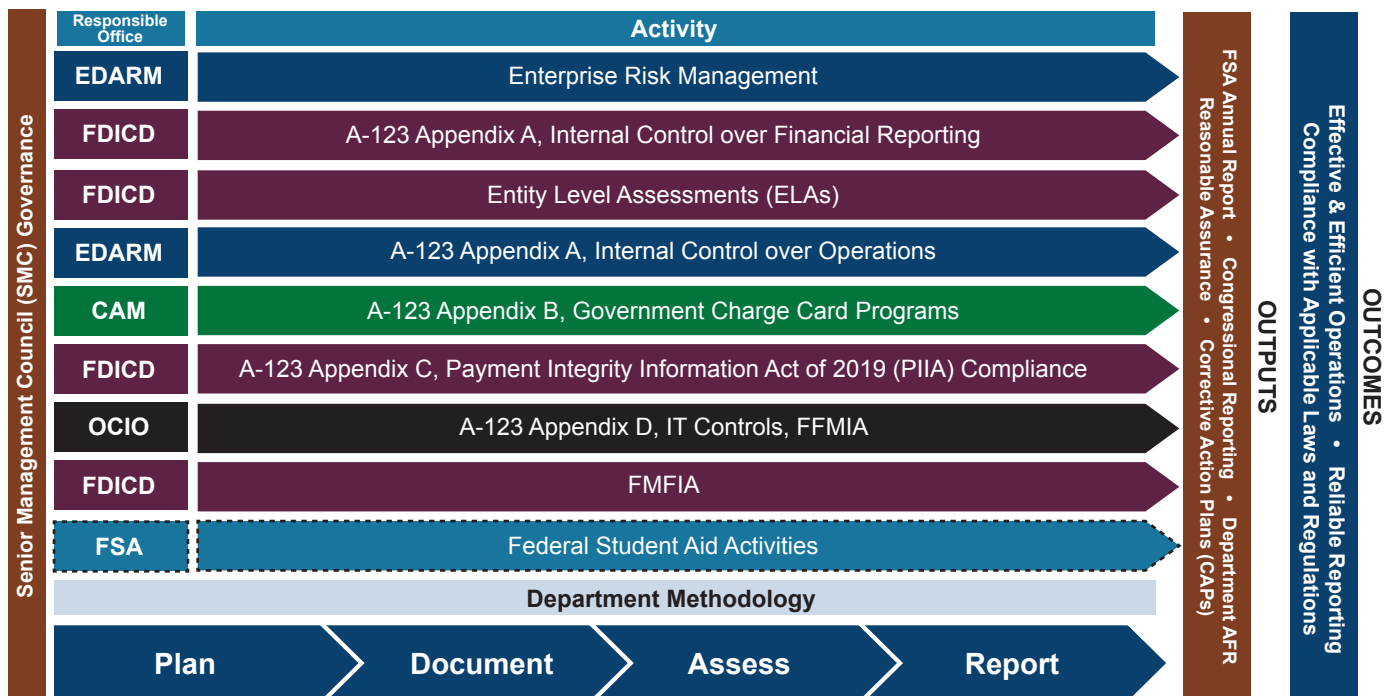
Senior Management Council (SMC) Governance

| Responsible Office | Activity |
|---|---|
| EDARM | Enterprise Risk Management |
| FDICD | A-123 Appendix A, Internal Control over Financial Reporting |
| FDICD | Entity Level Assessments (ELAs) |
| EDARM | A-123 Appendix A, Internal Control over Operations |
| CAM | A-123 Appendix B, Government Charge Card Programs |
| FDICD | A-123 Appendix C, Payment Integrity Information Act of 2019 (PIIA) Compliance |
| OCIO | A-123 Appendix D, IT Controls, FFMIA |
| FDICD | FMFIA |
| FSA | Federal Student Aid Activities |

Department Methodology

Plan
Document
Assess
Report

OUTPUTS
FSA Annual Report • Congressional Reporting • Department AFR
Reasonable Assurance • Corrective Action Plans (CAPs)

OUTCOMES
Effective & Efficient Operations • Reliable Reporting
Compliance with Applicable Laws and Regulations